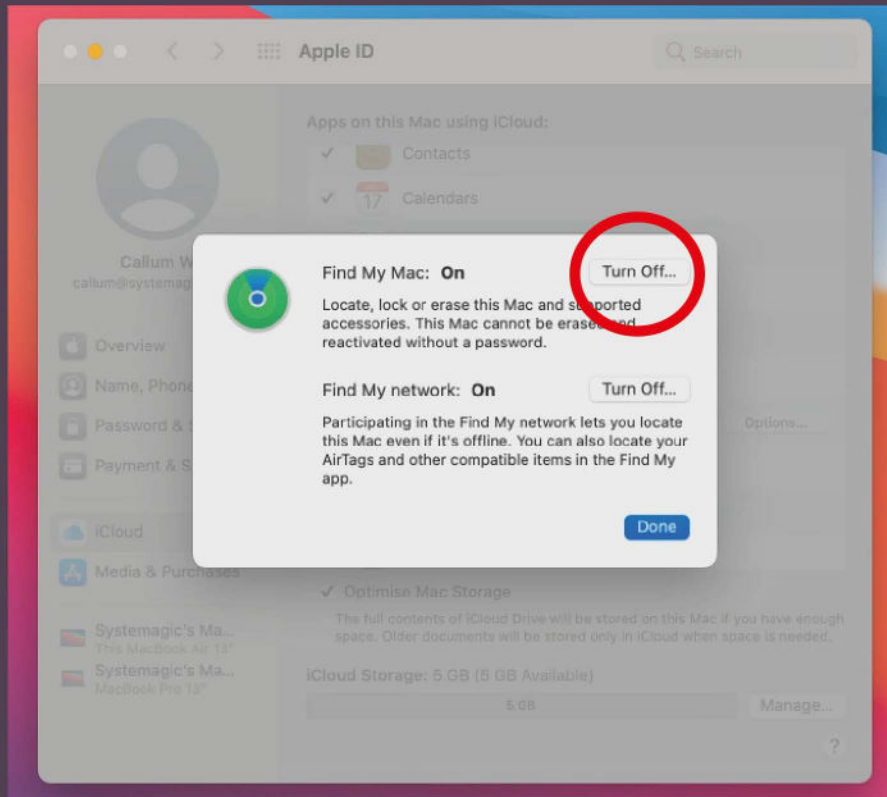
Apple ID

Search

Apps on this Mac using iCloud:

Contacts

Calendars

Callum W

callum@systemag

Overview

Name, Phone

Password &

Payment &

iCloud

Media & Purchases

Systemagic's Ma...
This MacBook Air 13"

Systemagic's Ma...
MacBook Pro 13"

Find My Mac: On

Turn Off...

Locate, lock or erase this Mac and supported accessories. This Mac cannot be erased and reactivated without a password.

Find My network: On

Turn Off...

Participating in the Find My network lets you locate this Mac even if it's offline. You can also locate your AirTags and other compatible items in the Find My app.

Done

Options...

Optimise Mac Storage

The full contents of iCloud Drive will be stored on this Mac if you have enough space. Older documents will be stored only in iCloud when space is needed.

iCloud Storage: 5 GB (5 GB Available)

5 GB

Manage...

?